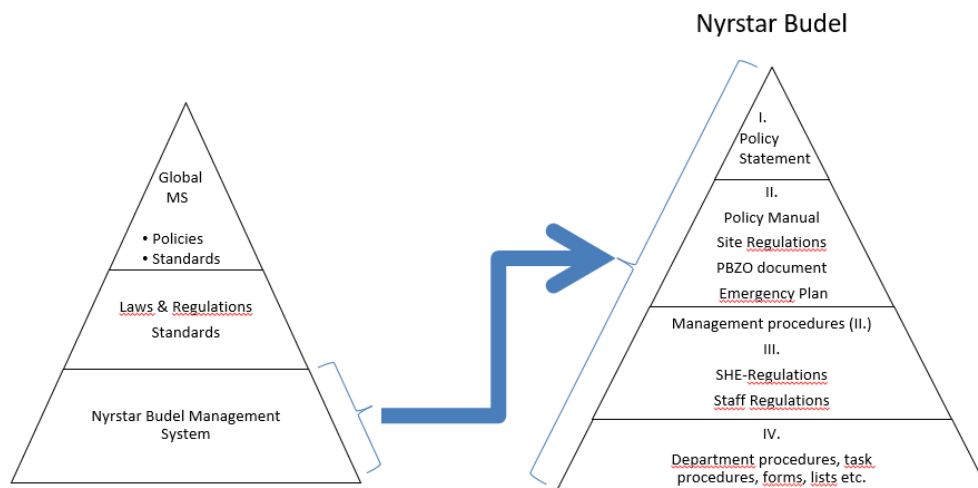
Global MS

- Policies
- Standards

Laws & Regulations
Standards

Nyrstar Budel Management System

Nyrstar Budel

I.
Policy
Statement

II.
Policy Manual
Site Regulations
PBZO document
Emergency Plan

Management procedures (II.)
III.
SHE-Regulations
Staff Regulations

IV.
Department procedures, task procedures, forms, lists etc.